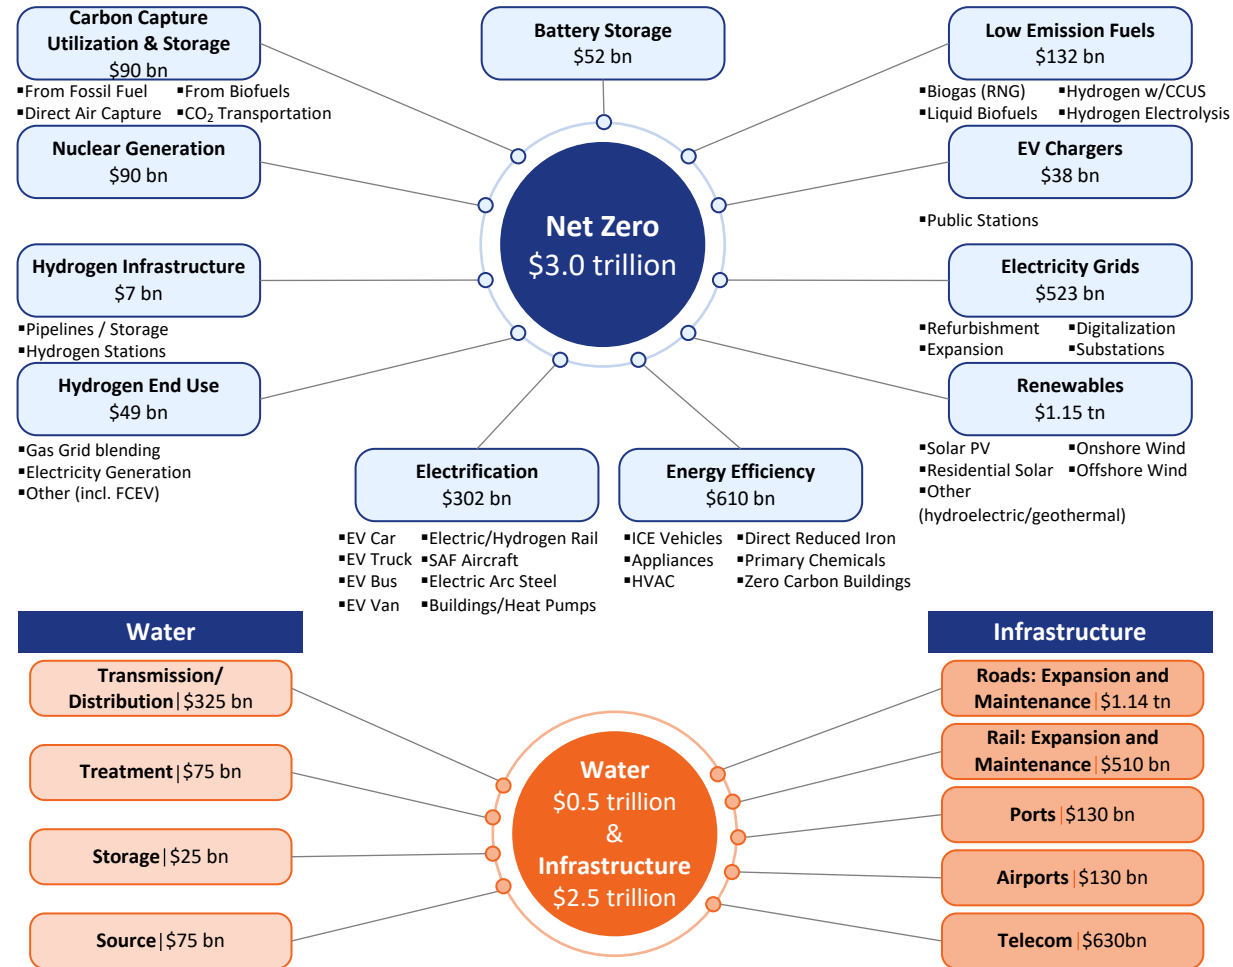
Carbon Capture Utilization & Storage
$90 bn
▪From Fossil Fuel ▪From Biofuels
▪Direct Air Capture ▪$CO_2$ Transportation

Battery Storage
$52 bn

Low Emission Fuels
$132 bn
▪Biogas (RNG) ▪Hydrogen w/CCUS
▪Liquid Biofuels ▪Hydrogen Electrolysis

Nuclear Generation
$90 bn

EV Chargers
$38 bn
▪Public Stations

Net Zero
$3.0 trillion

Hydrogen Infrastructure
$7 bn
▪Pipelines / Storage
▪Hydrogen Stations

Electricity Grids
$523 bn
▪Refurbishment ▪Digitalization
▪Expansion ▪Substations

Hydrogen End Use
$49 bn
▪Gas Grid blending
▪Electricity Generation
▪Other (incl. FCEV)

Renewables
$1.15 tn
▪Solar PV ▪Onshore Wind
▪Residential Solar ▪Offshore Wind
▪Other (hydroelectric/geothermal)

Electrification
$302 bn
▪EV Car ▪Electric/Hydrogen Rail
▪EV Truck ▪SAF Aircraft
▪EV Bus ▪Electric Arc Steel
▪EV Van ▪Buildings/Heat Pumps

Energy Efficiency
$610 bn
▪ICE Vehicles ▪Direct Reduced Iron
▪Appliances ▪Primary Chemicals
▪HVAC ▪Zero Carbon Buildings

Water

Transmission/ Distribution | $325 bn

Treatment | $75 bn

Storage | $25 bn

Source | $75 bn

Water
$0.5 trillion
&
Infrastructure
$2.5 trillion

Infrastructure

Roads: Expansion and Maintenance | $1.14 tn

Rail: Expansion and Maintenance | $510 bn

Ports | $130 bn

Airports | $130 bn

Telecom | $630bn